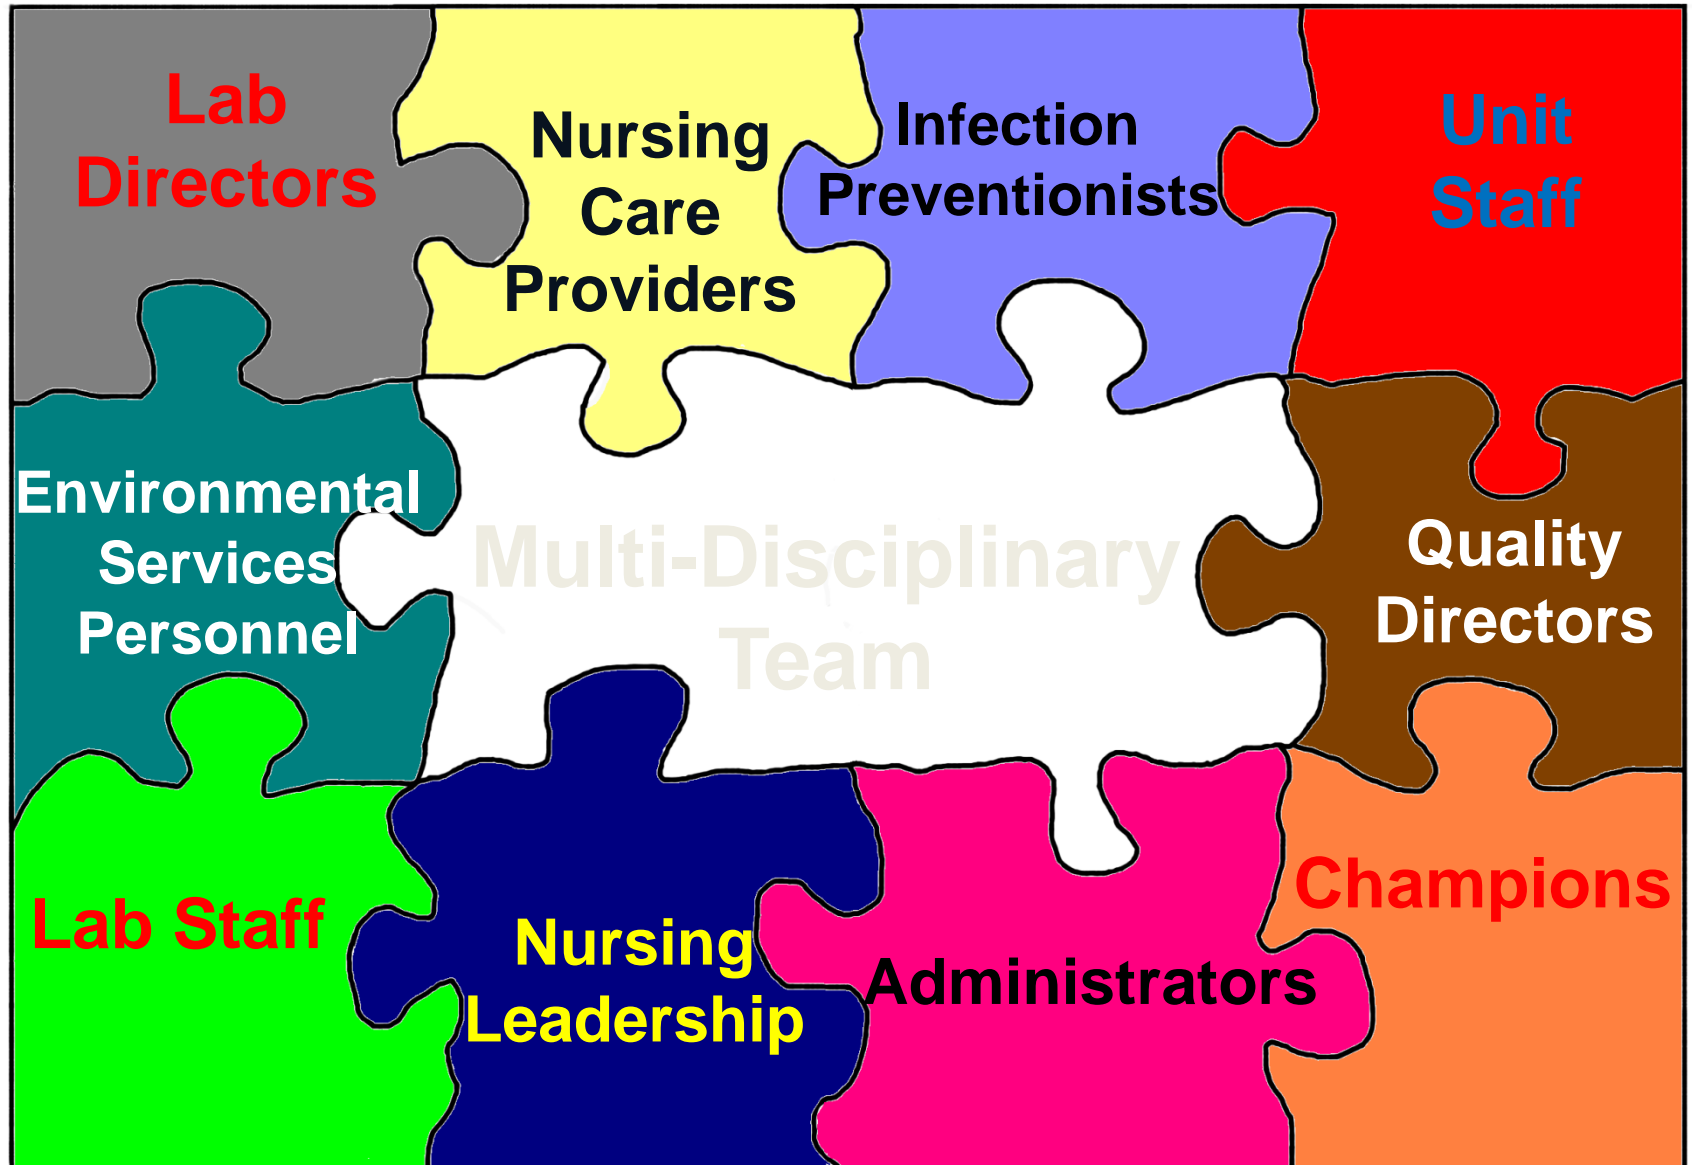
Lab Directors

Nursing Care Providers

Infection Preventionists

Unit Staff

Environmental Services Personnel

Multi-Disciplinary Team

Quality Directors

Lab Staff

Nursing Leadership

Administrators

Champions